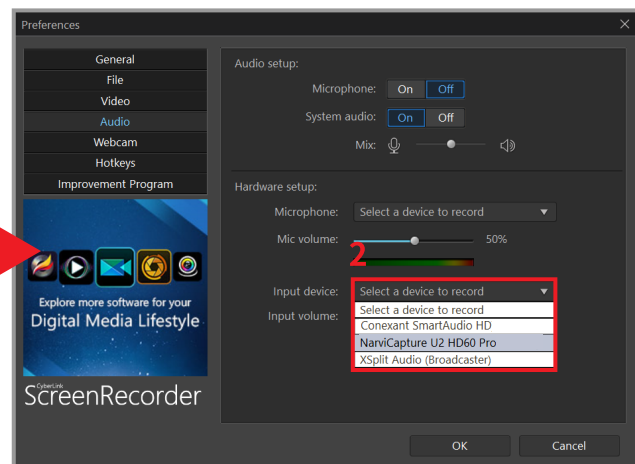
Preferences

General
File
Video
Audio
Webcam
Hotkeys
Improvement Program

Explore more software for your
Digital Media Lifestyle

CyberLink
ScreenRecorder

Audio setup:
Microphone: On Off
System audio: On Off
Mix:

Hardware setup:
Microphone: Select a device to record
Mic volume: 50%

2

Input device: Select a device to record
Input volume:
Select a device to record
Conexant SmartAudio HD
NarviCapture U2 HD60 Pro
XSplit Audio (Broadcaster)

OK
Cancel